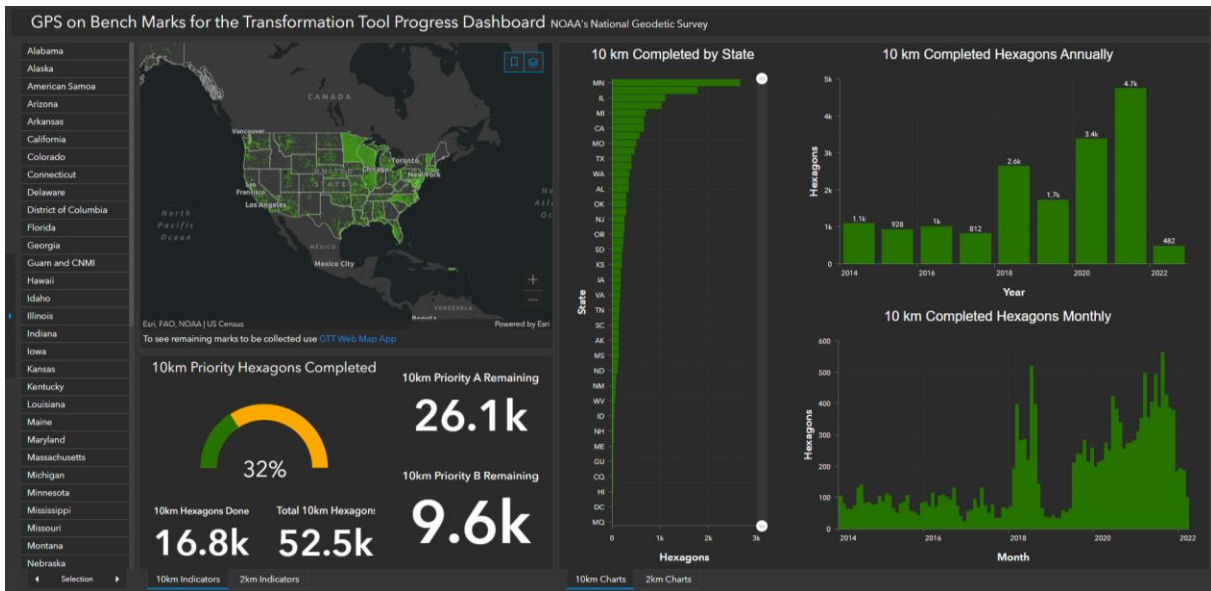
GPS on Bench Marks for the Transformation Tool Progress Dashboard NOAA's National Geodetic Survey

Alabama
Alaska
American Samoa
Arizona
Arkansas
California
Colorado
Connecticut
Delaware
District of Columbia
Florida
Georgia
Guam and CNMI
Hawaii
Idaho
Illinois
Indiana
Iowa
Kansas
Kentucky
Louisiana
Maine
Maryland
Massachusetts
Michigan
Minnesota
Mississippi
Missouri
Montana
Nebraska

Selection

CANADA
Vancouver
Toronto
Chicago
New York
San Francisco
Los Angeles
North Pacific Ocean
MEXICO
Mexico City
VENEZUELA
Esri, FAO, NOAA | US Census
Powered by Esri
To see remaining marks to be collected use GTT Web Map App

10km Priority Hexagons Completed
32%
10km Hexagons Done
16.8k
Total 10km Hexagons
52.5k
10km Priority A Remaining
26.1k
10km Priority B Remaining
9.6k

10km Indicators
2km Indicators

10 km Completed by State
State
MN
IL
MI
CA
MO
TX
WA
AL
OK
NJ
OR
SD
KS
IA
VA
TN
SC
AK
MS
ND
NM
WV
ID
NH
ME
GU
CO
HI
DC
MO
0
1k
2k
3k
Hexagons

10 km Completed Hexagons Annually
Hexagons
5k
4k
3k
2k
1k
0
1.1k
928
1k
812
2.6k
1.7k
3.4k
4.7k
482
2014
2016
2018
2020
2022
Year

10 km Completed Hexagons Monthly
Hexagons
600
500
400
300
200
100
0
2014
2016
2018
2020
2022
Month

10km Charts
2km Charts